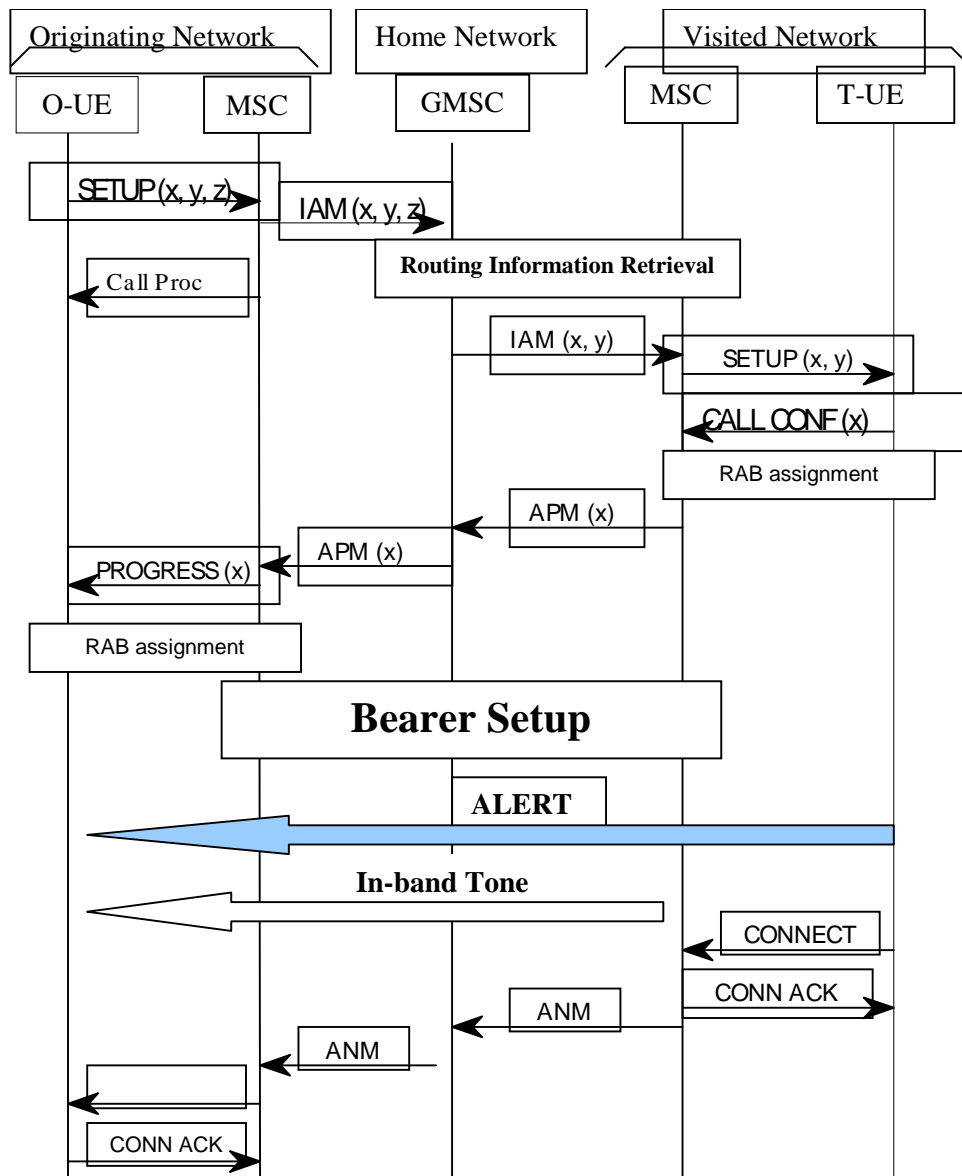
Originating Network

Home Network

Visited Network

O-UE

MSC

GMSC

MSC

T-UE

SETUP (x, y, z)

IAM (x, y, z)

Routing Information Retrieval

Call Proc

IAM (x, y)

SETUP (x, y)

CALL CONF (x)

RAB assignment

APM (x)

APM (x)

PROGRESS (x)

RAB assignment

Bearer Setup

ALERT

In-band Tone

CONNECT

CONN ACK

ANM

ANM

CONN ACK